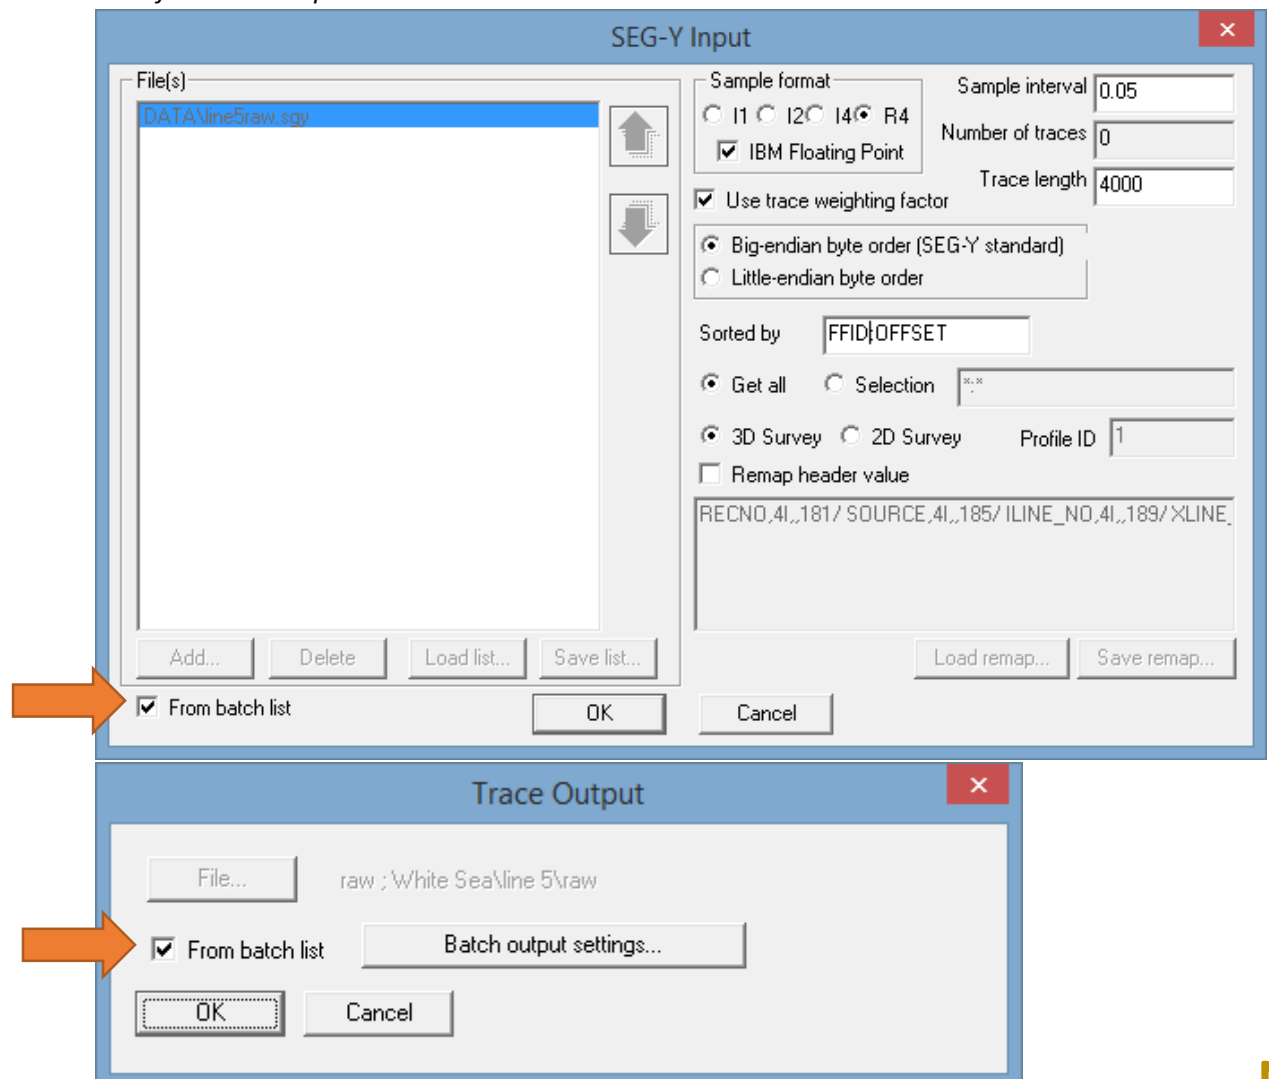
SEG-Y Input

×

File(s)

DATA\line5raw.sgy

Sample format

I1 I2 I4 R4

IBM Floating Point

Sample interval 0.05

Number of traces 0

Trace length 4000

Use trace weighting factor

Big-endian byte order (SEG-Y standard)

Little-endian byte order

Sorted by FFID:OFFSET

Get all Selection *:*

3D Survey 2D Survey Profile ID 1

Remap header value

RECNO,4I,,181/ SOURCE,4I,,185/ ILINE_NO,4I,,189/ XLINE_

Add... Delete Load list... Save list...

Load remap... Save remap...

From batch list

OK

Cancel

Trace Output

×

File...

raw ; White Sea\line 5\raw

From batch list

Batch output settings...

OK

Cancel